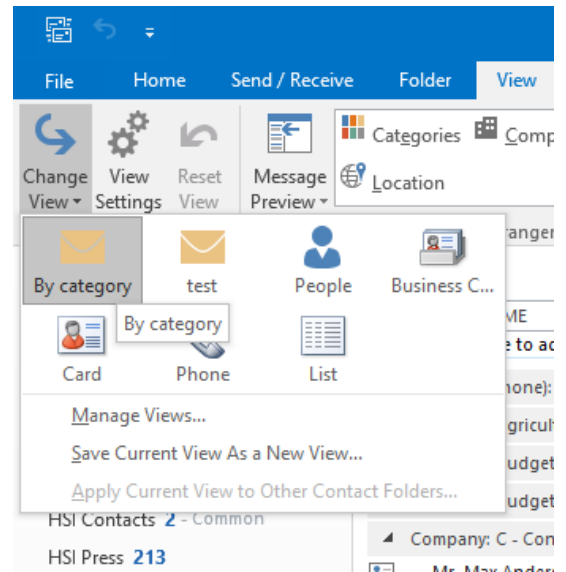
File
Home
Send / Receive
Folder
View

Change View
View Settings
Reset View
Message Preview
Categories
Comp
Location

By category
test
People
Business C...
By category
Card
Phone
List
Manage Views...
Save Current View As a New View...
Apply Current View to Other Contact Folders...

ranger
ME
e to ac
hone):
gricul
udget
udget
HSI Contacts 2 - Common
HSI Press 213
Company: C - Con
Mr. Max Ander